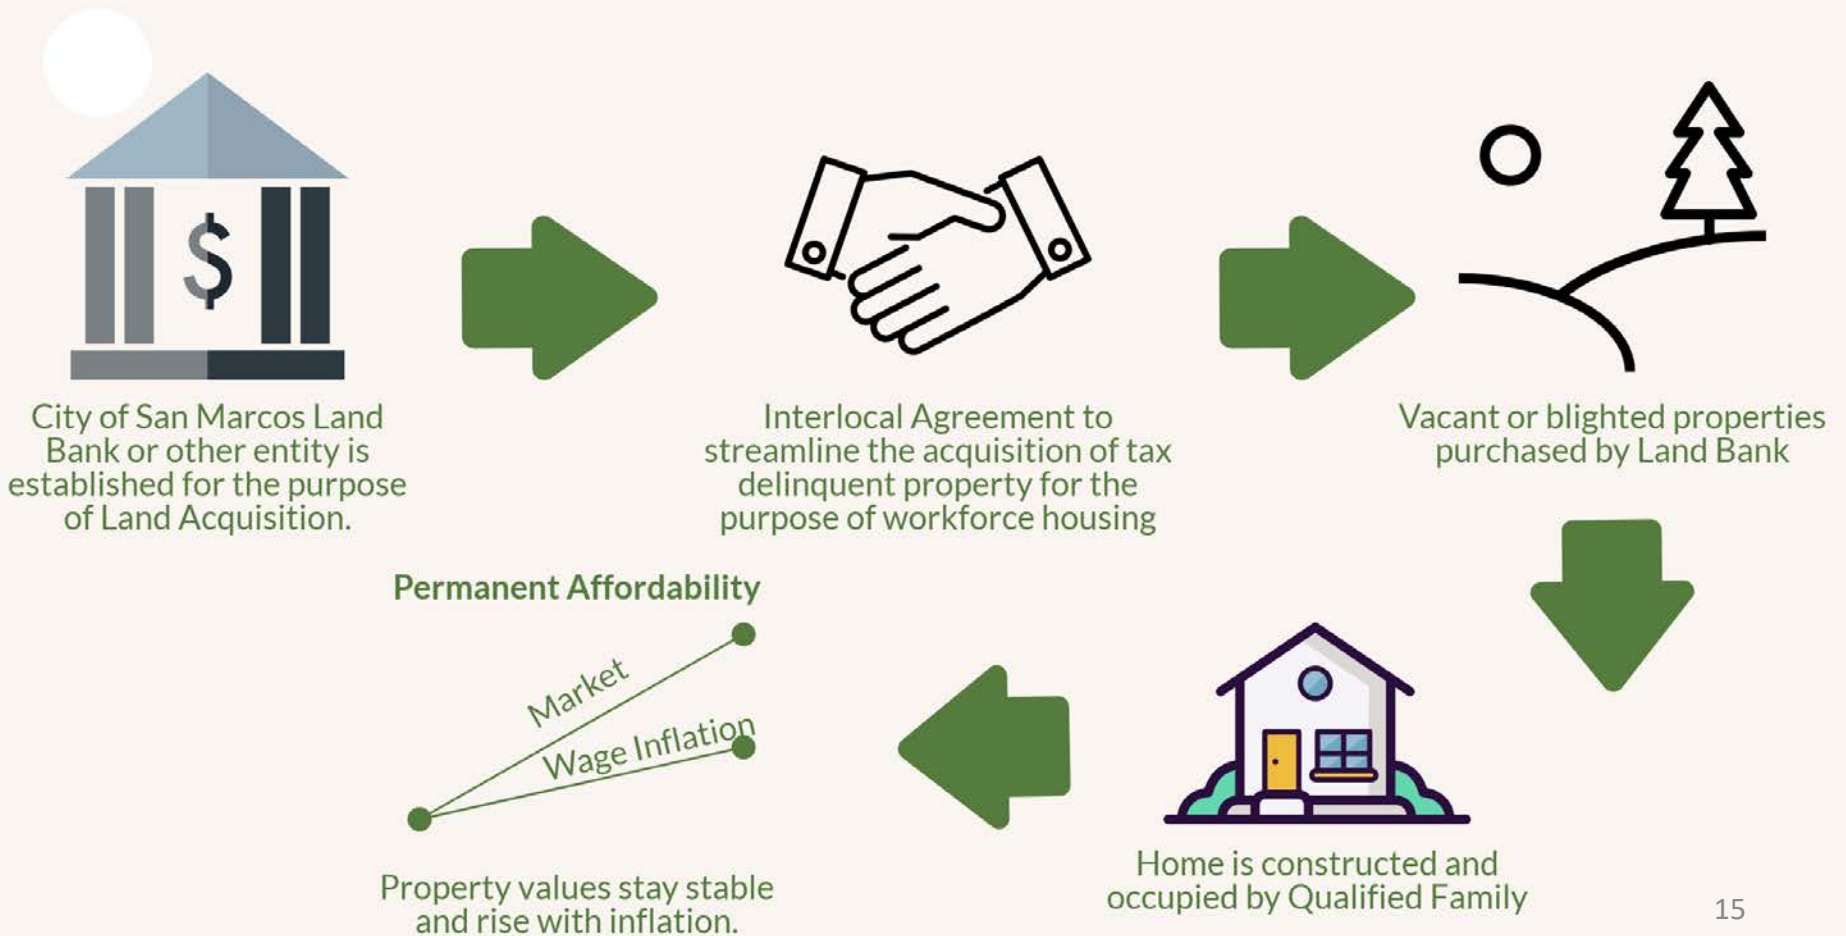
$

City of San Marcos Land Bank or other entity is established for the purpose of Land Acquisition.

Interlocal Agreement to streamline the acquisition of tax delinquent property for the purpose of workforce housing

Vacant or blighted properties purchased by Land Bank

Permanent Affordability

Market

Wage Inflation

Property values stay stable and rise with inflation.

Home is constructed and occupied by Qualified Family

15